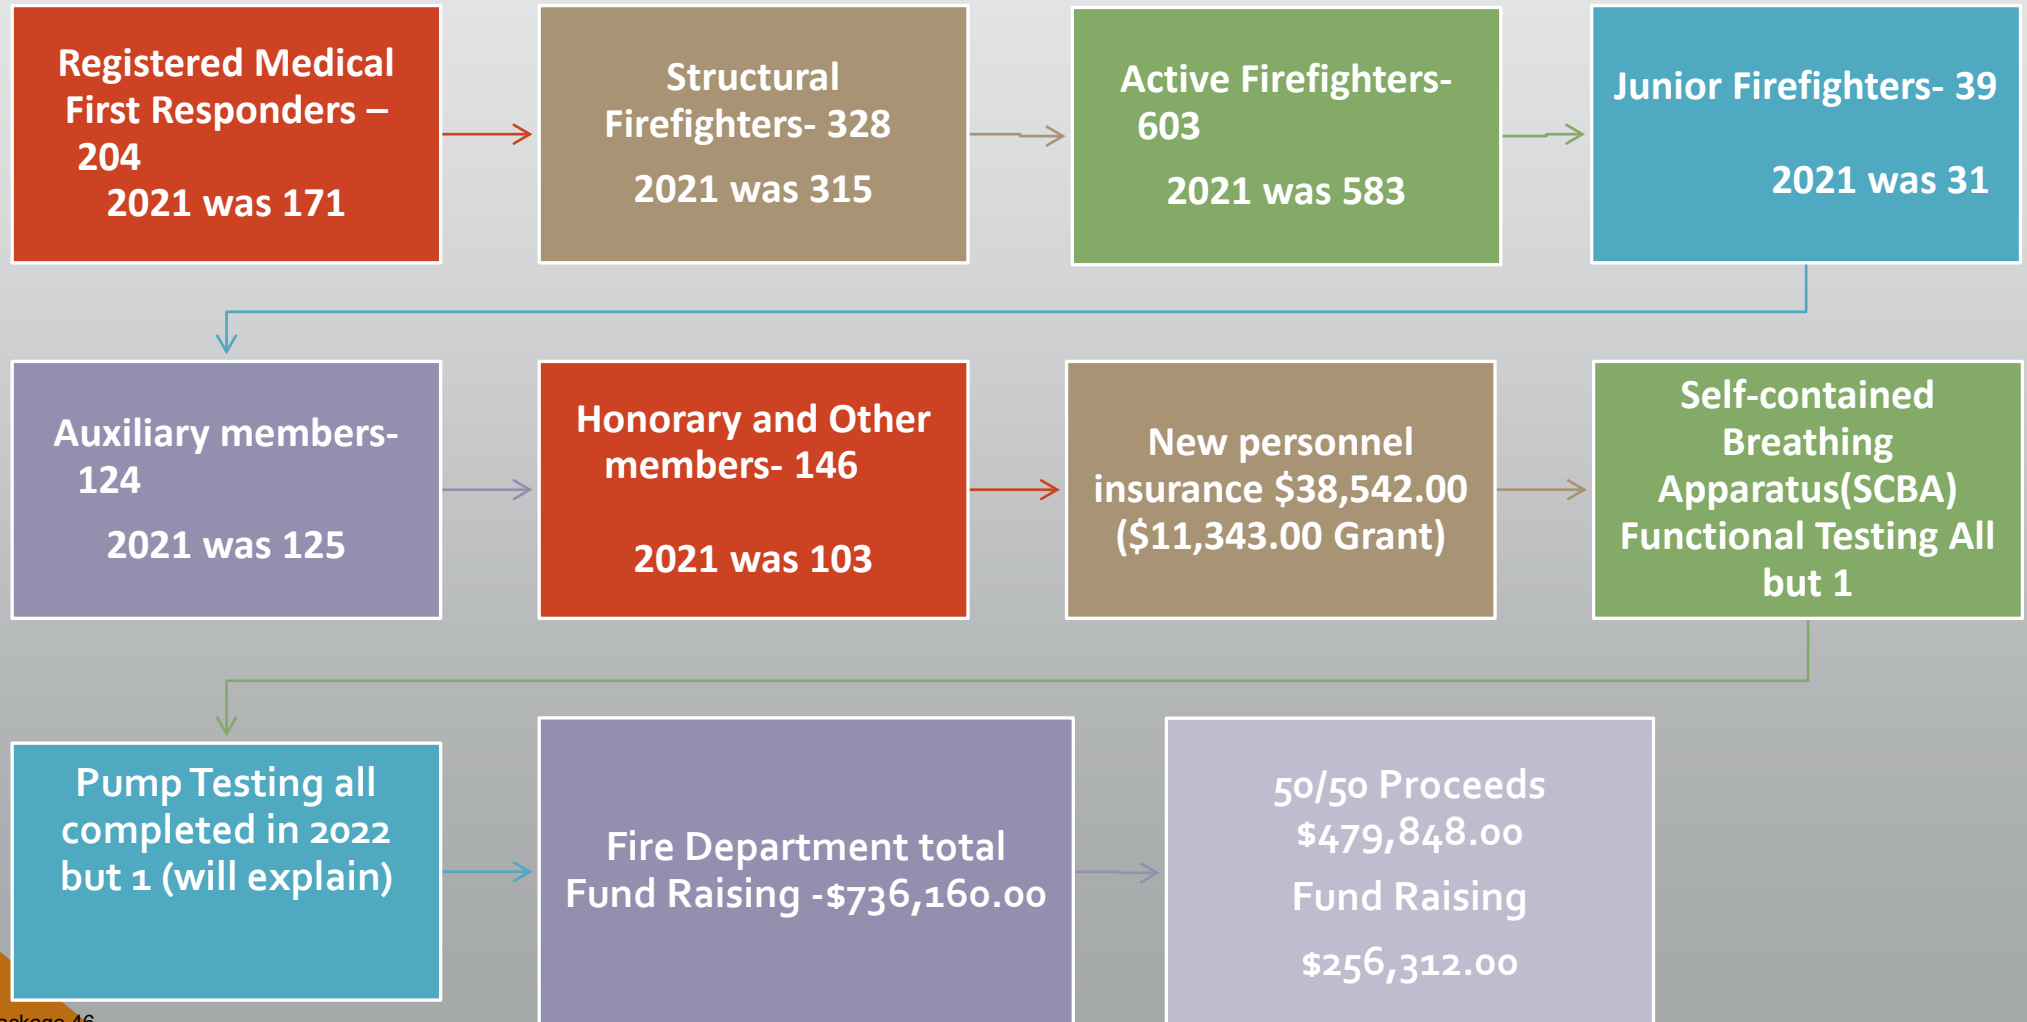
Registered Medical First Responders – 204
2021 was 171

Structural Firefighters- 328
2021 was 315

Active Firefighters- 603
2021 was 583

Junior Firefighters- 39
2021 was 31

Auxiliary members- 124
2021 was 125

Honorary and Other members- 146
2021 was 103

New personnel insurance $38,542.00 ($11,343.00 Grant)

Self-contained Breathing Apparatus(SCBA) Functional Testing All but 1

Pump Testing all completed in 2022 but 1 (will explain)

Fire Department total Fund Raising -$736,160.00

50/50 Proceeds $479,848.00
Fund Raising
$256,312.00

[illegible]ckage 46